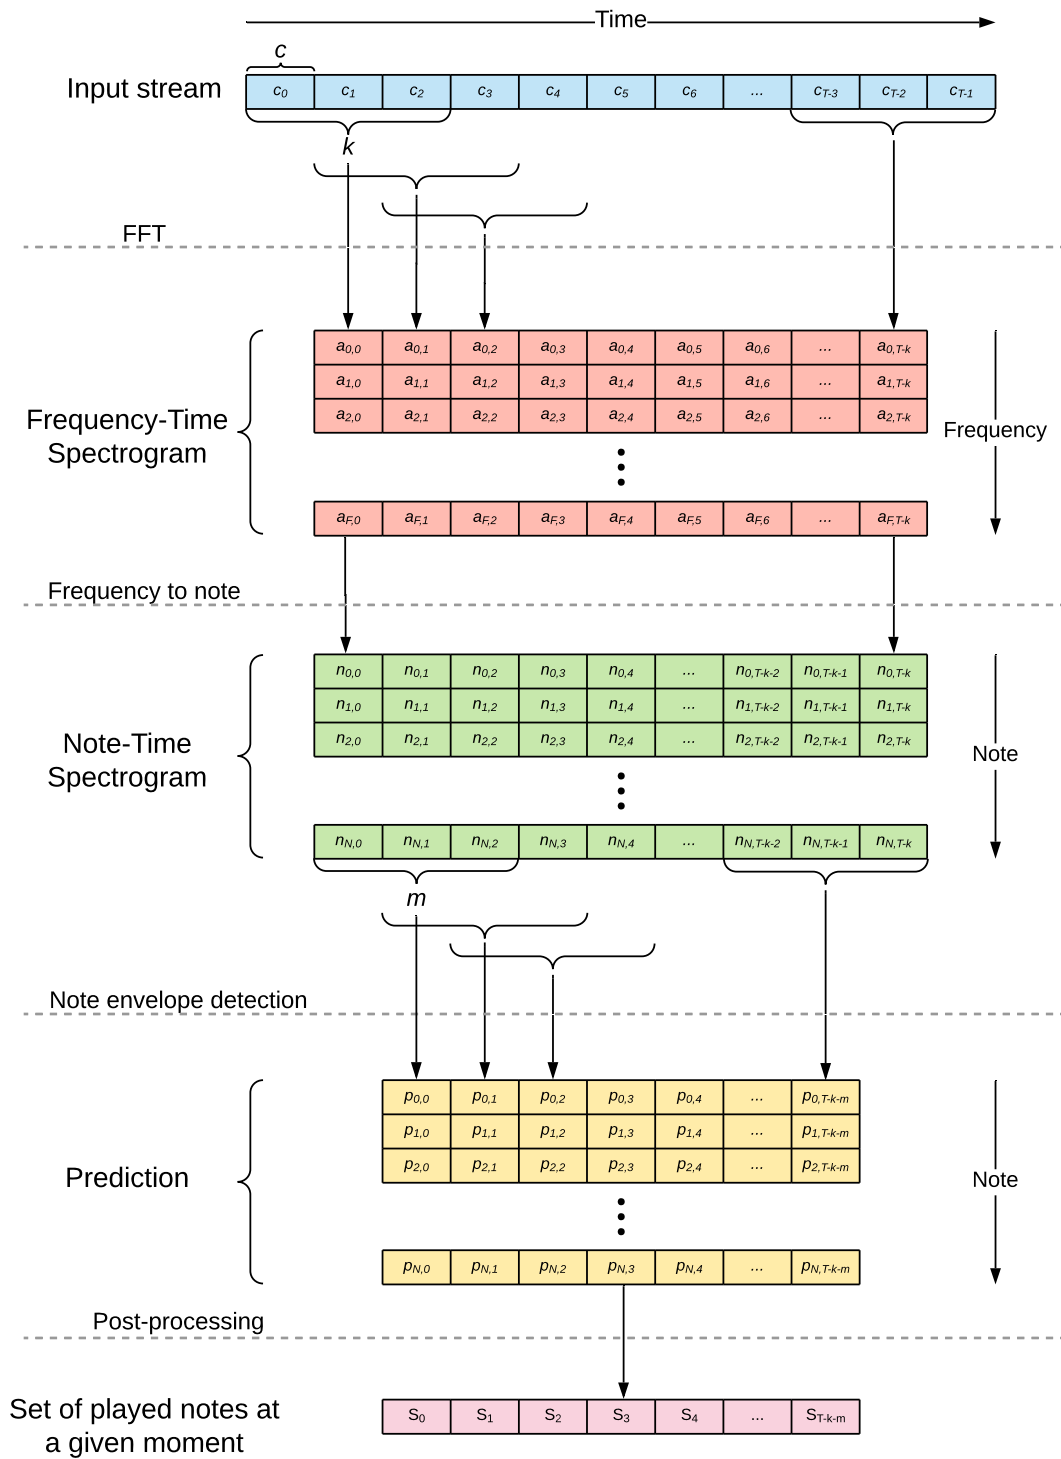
Time

$c$

Input stream

| $c_0$ | $c_1$ | $c_2$ | $c_3$ | $c_4$ | $c_5$ | $c_6$ | ... | $c_{T-3}$ | $c_{T-2}$ | $c_{T-1}$ |
|---|---|---|---|---|---|---|---|---|---|---|

$k$

FFT

Frequency-Time Spectrogram

| $a_{0,0}$ | $a_{0,1}$ | $a_{0,2}$ | $a_{0,3}$ | $a_{0,4}$ | $a_{0,5}$ | $a_{0,6}$ | ... | $a_{0,T-k}$ |
|---|---|---|---|---|---|---|---|---|
| $a_{1,0}$ | $a_{1,1}$ | $a_{1,2}$ | $a_{1,3}$ | $a_{1,4}$ | $a_{1,5}$ | $a_{1,6}$ | ... | $a_{1,T-k}$ |
| $a_{2,0}$ | $a_{2,1}$ | $a_{2,2}$ | $a_{2,3}$ | $a_{2,4}$ | $a_{2,5}$ | $a_{2,6}$ | ... | $a_{2,T-k}$ |
| $a_{F,0}$ | $a_{F,1}$ | $a_{F,2}$ | $a_{F,3}$ | $a_{F,4}$ | $a_{F,5}$ | $a_{F,6}$ | ... | $a_{F,T-k}$ |

Frequency

Frequency to note

Note-Time Spectrogram

| $n_{0,0}$ | $n_{0,1}$ | $n_{0,2}$ | $n_{0,3}$ | $n_{0,4}$ | ... | $n_{0,T-k-2}$ | $n_{0,T-k-1}$ | $n_{0,T-k}$ |
|---|---|---|---|---|---|---|---|---|
| $n_{1,0}$ | $n_{1,1}$ | $n_{1,2}$ | $n_{1,3}$ | $n_{1,4}$ | ... | $n_{1,T-k-2}$ | $n_{1,T-k-1}$ | $n_{1,T-k}$ |
| $n_{2,0}$ | $n_{2,1}$ | $n_{2,2}$ | $n_{2,3}$ | $n_{2,4}$ | ... | $n_{2,T-k-2}$ | $n_{2,T-k-1}$ | $n_{2,T-k}$ |
| $n_{N,0}$ | $n_{N,1}$ | $n_{N,2}$ | $n_{N,3}$ | $n_{N,4}$ | ... | $n_{N,T-k-2}$ | $n_{N,T-k-1}$ | $n_{N,T-k}$ |

Note

$m$

Note envelope detection

Prediction

| $p_{0,0}$ | $p_{0,1}$ | $p_{0,2}$ | $p_{0,3}$ | $p_{0,4}$ | ... | $p_{0,T-k-m}$ |
|---|---|---|---|---|---|---|
| $p_{1,0}$ | $p_{1,1}$ | $p_{1,2}$ | $p_{1,3}$ | $p_{1,4}$ | ... | $p_{1,T-k-m}$ |
| $p_{2,0}$ | $p_{2,1}$ | $p_{2,2}$ | $p_{2,3}$ | $p_{2,4}$ | ... | $p_{2,T-k-m}$ |
| $p_{N,0}$ | $p_{N,1}$ | $p_{N,2}$ | $p_{N,3}$ | $p_{N,4}$ | ... | $p_{N,T-k-m}$ |

Note

Post-processing

Set of played notes at a given moment

| $S_0$ | $S_1$ | $S_2$ | $S_3$ | $S_4$ | ... | $S_{T-k-m}$ |
|---|---|---|---|---|---|---|